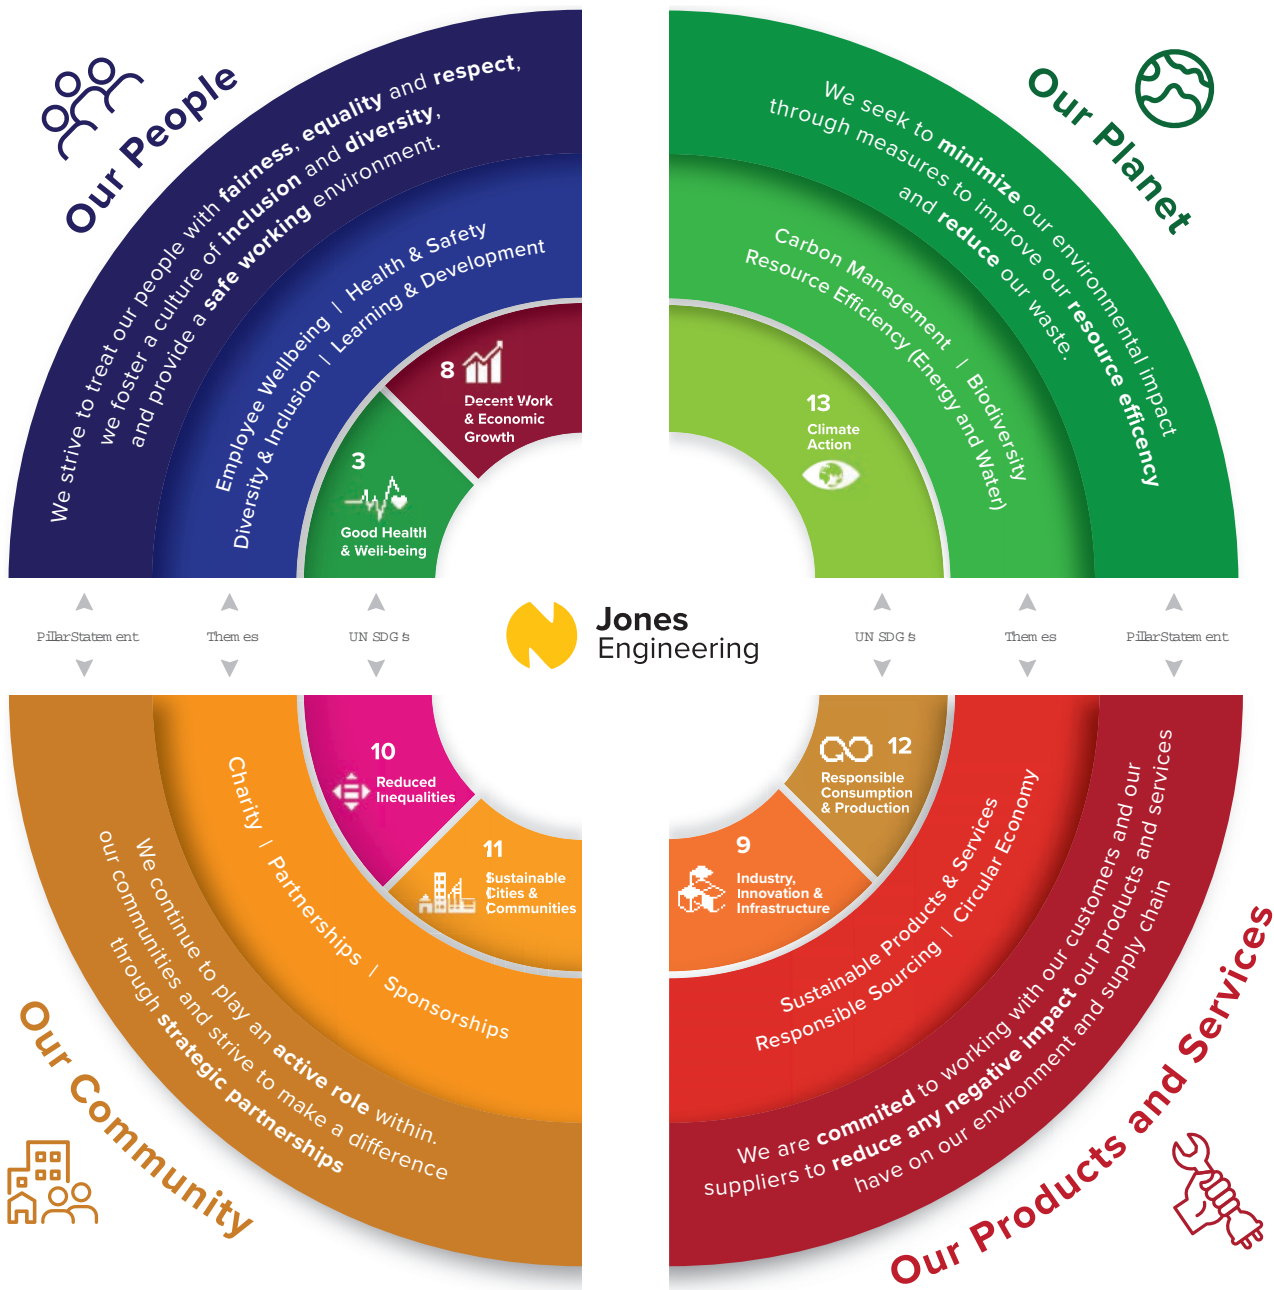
Our People

We strive to treat our people with fairness, equality and respect, we foster a culture of inclusion and diversity, and provide a safe working environment.

Employee Wellbeing | Health & Safety
Diversity & Inclusion | Learning & Development

8 Decent Work & Economic Growth

3 Good Health & Well-being

Our Planet

We seek to minimize our environmental impact through measures to improve our resource efficency and reduce our waste.

Carbon Management | Biodiversity
Resource Efficiency (Energy and Water)

13 Climate Action

Pillar Statement
Themes
UN SDGs

Jones Engineering

UN SDGs
Themes
Pillar Statement

10 Reduced Inequalities

11 Sustainable Cities & Communities

Charity | Partnerships | Sponsorships

We continue to play an active role within our communities and strive to make a difference through strategic partnerships

Our Community

12 Responsible Consumption & Production

9 Industry, Innovation & Infrastructure

Sustainable Products & Services | Circular Economy
Responsible Sourcing

We are commited to working with our customers and our suppliers to reduce any negative impact our products and services have on our environment and supply chain

Our Products and Services